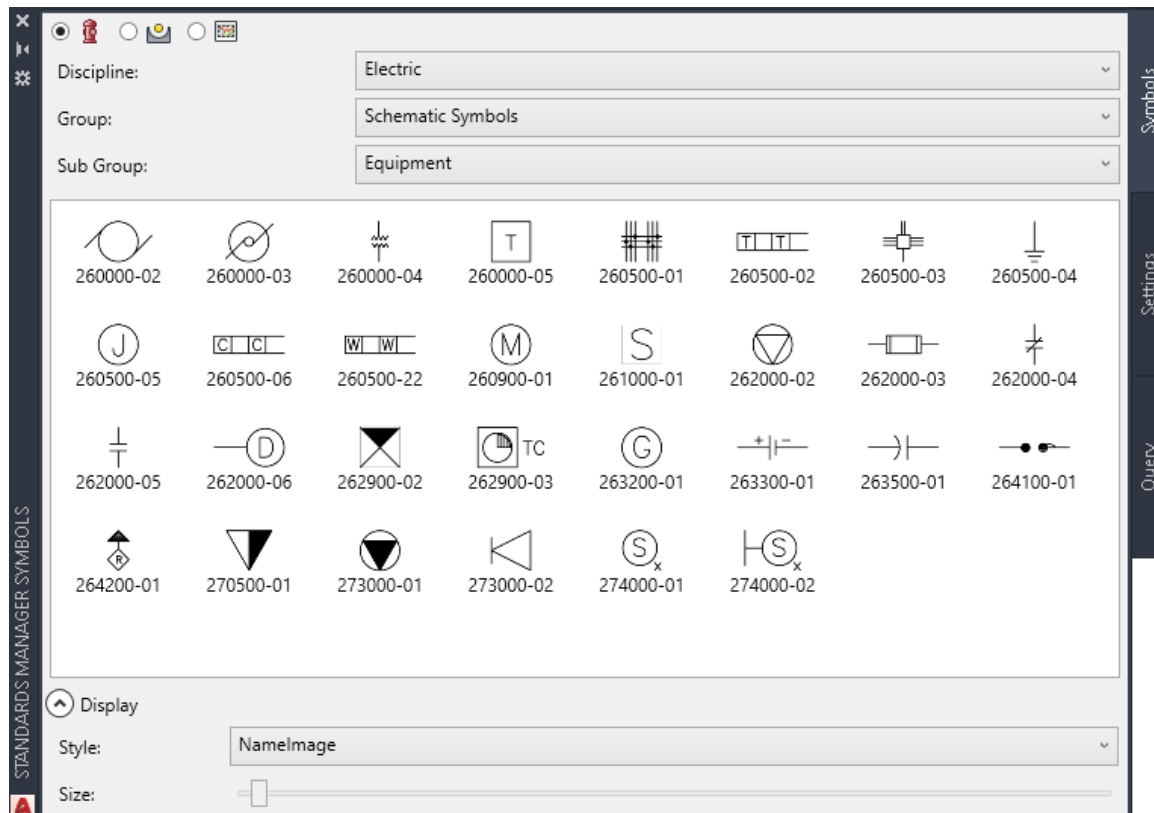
Discipline: Electric

Group: Schematic Symbols

Sub Group: Equipment

260000-02 260000-03 260000-04 T 260000-05 260500-01 T T 260500-02 260500-03 260500-04

J 260500-05 C C 260500-06 W W 260500-22 M 260900-01 S 261000-01 262000-02 262000-03 262000-04

262000-05 D 262000-06 262900-02 TC 262900-03 G 263200-01 + − 263300-01 263500-01 264100-01

R 264200-01 270500-01 273000-01 273000-02 $S_x$ 274000-01 $S_x$ 274000-02

Display

Style: NameImage

Size:

STANDARDS MANAGER SYMBOLS

Symbols

Settings

Query